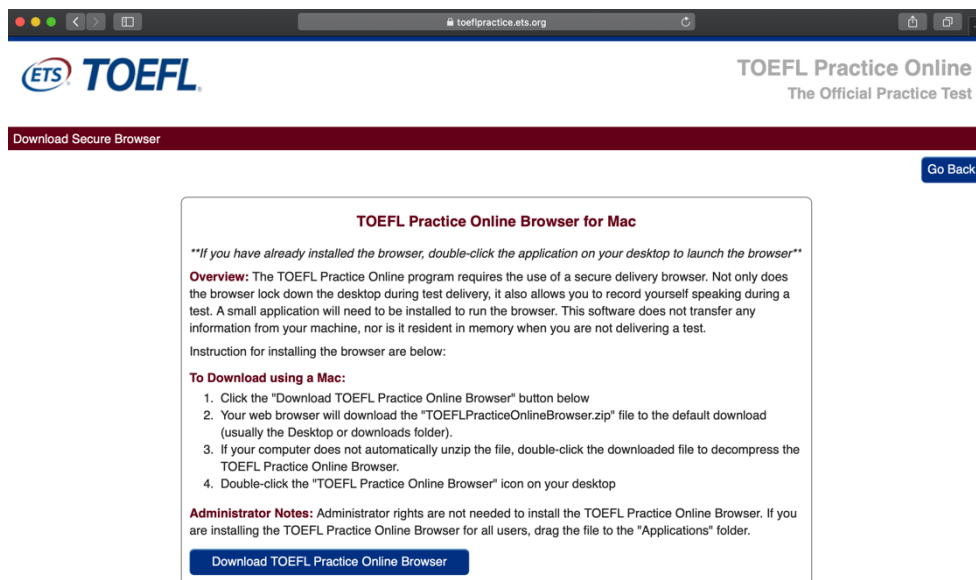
toeflpractice.ets.org

ETS TOEFL

TOEFL Practice Online
The Official Practice Test

Download Secure Browser

Go Back

TOEFL Practice Online Browser for Mac

**If you have already installed the browser, double-click the application on your desktop to launch the browser**

Overview: The TOEFL Practice Online program requires the use of a secure delivery browser. Not only does the browser lock down the desktop during test delivery, it also allows you to record yourself speaking during a test. A small application will need to be installed to run the browser. This software does not transfer any information from your machine, nor is it resident in memory when you are not delivering a test.

Instruction for installing the browser are below:

To Download using a Mac:

1. Click the "Download TOEFL Practice Online Browser" button below
2. Your web browser will download the "TOEFLPracticeOnlineBrowser.zip" file to the default download (usually the Desktop or downloads folder).
3. If your computer does not automatically unzip the file, double-click the downloaded file to decompress the TOEFL Practice Online Browser.
4. Double-click the "TOEFL Practice Online Browser" icon on your desktop

Administrator Notes: Administrator rights are not needed to install the TOEFL Practice Online Browser. If you are installing the TOEFL Practice Online Browser for all users, drag the file to the "Applications" folder.

Download TOEFL Practice Online Browser